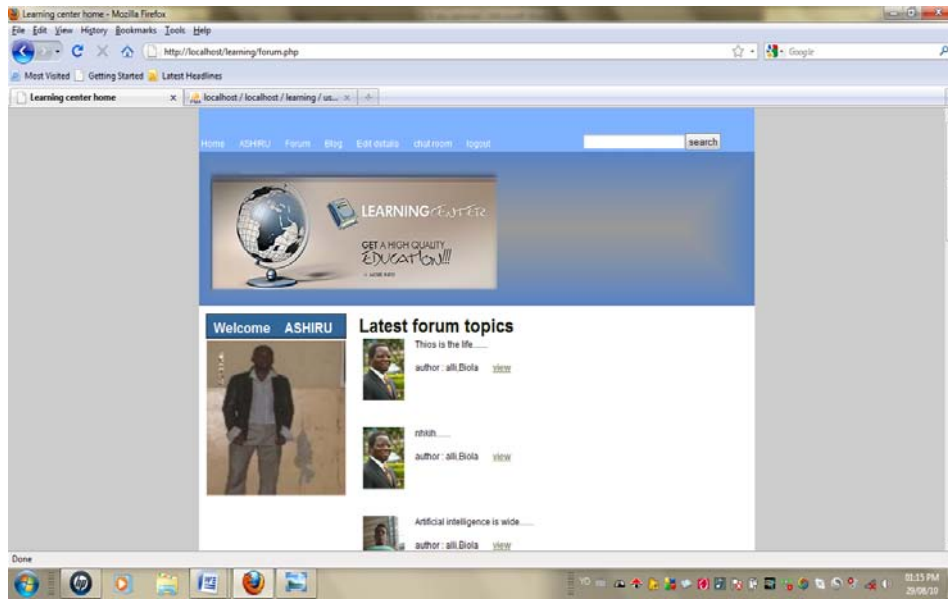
Learning center home - Mozilla Firefox

File Edit View History Bookmarks Tools Help

http://localhost/learning/forum.php

Google

Most Visited Getting Started Latest Headlines

Learning center home

localhost / localhost / learning / us...

Home ASHIRU Forum Blog Edit details chat room logout

search

LEARNING CENTER

GET A HIGH QUALITY EDUCATION!!!

Welcome ASHIRU

Latest forum topics

Thios is the life......

author : alli,Biola view

nhkth......

author : alli,Biola view

Artificial intelligence is wide......

author : alli,Biola view

Done

01:15 PM
29/08/10